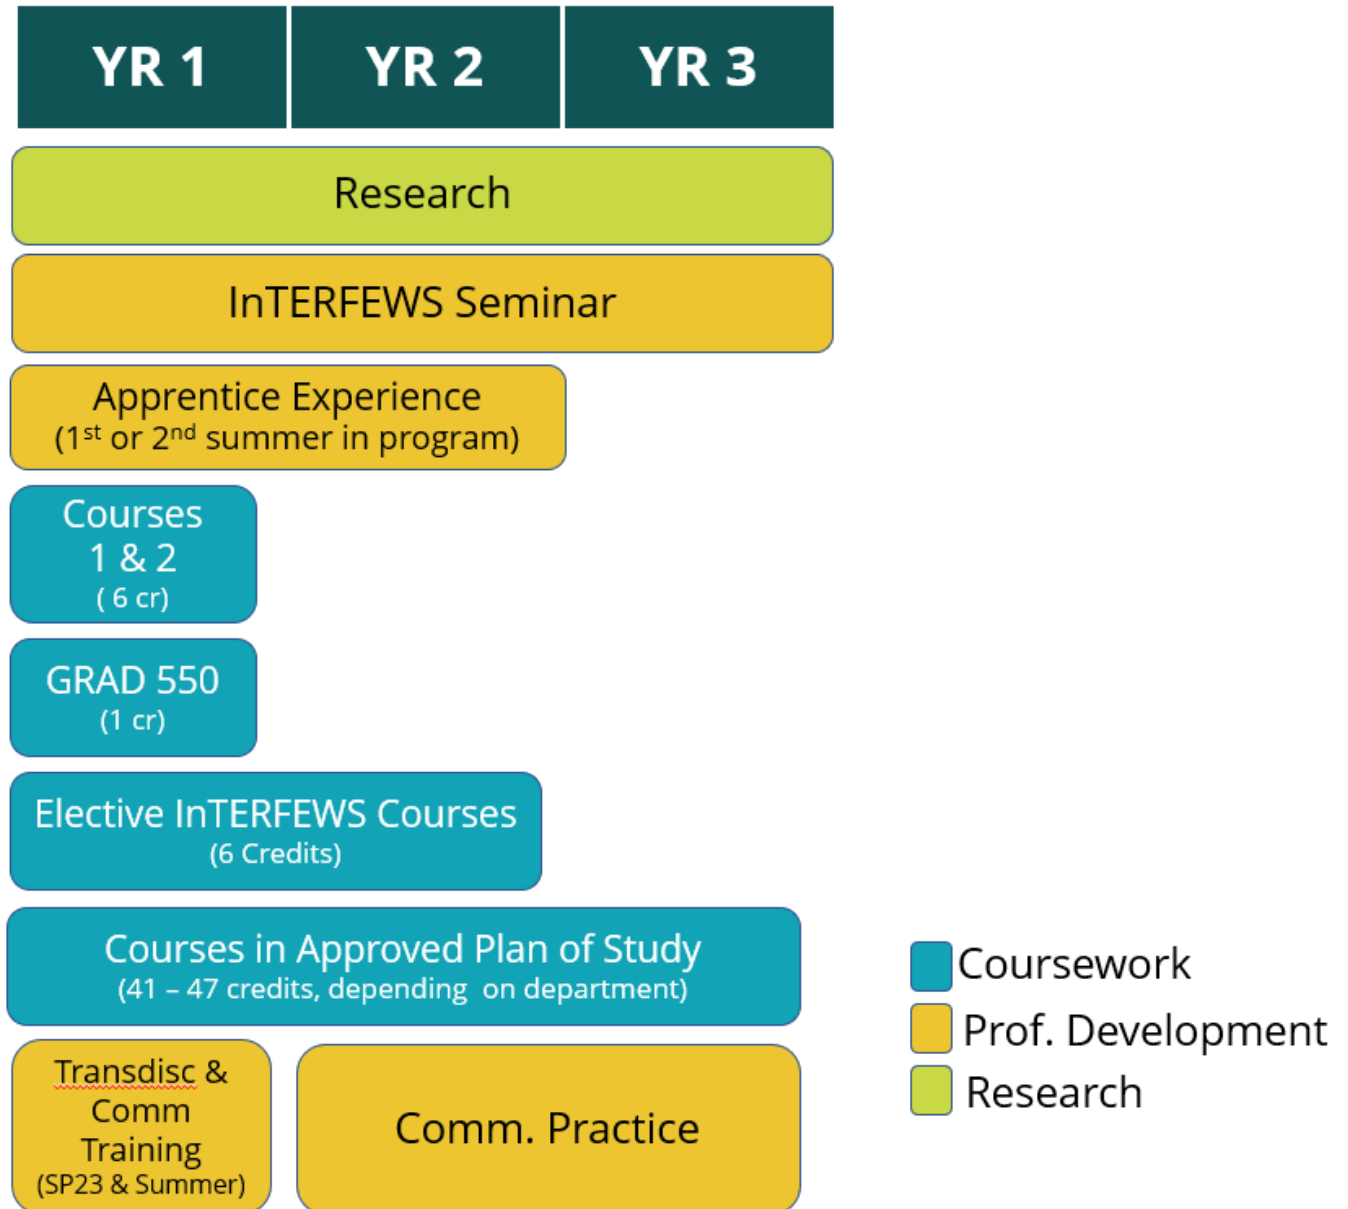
| YR 1 | YR 2 | YR 3 |
|---|---|---|

Research

InTERFEWS Seminar

Apprentice Experience
(1$^{st}$ or 2$^{nd}$ summer in program)

Courses
1 & 2
( 6 cr)

GRAD 550
(1 cr)

Elective InTERFEWS Courses
(6 Credits)

Courses in Approved Plan of Study
(41 – 47 credits, depending on department)

Transdisc & Comm Training
(SP23 & Summer)

Comm. Practice

Coursework
Prof. Development
Research